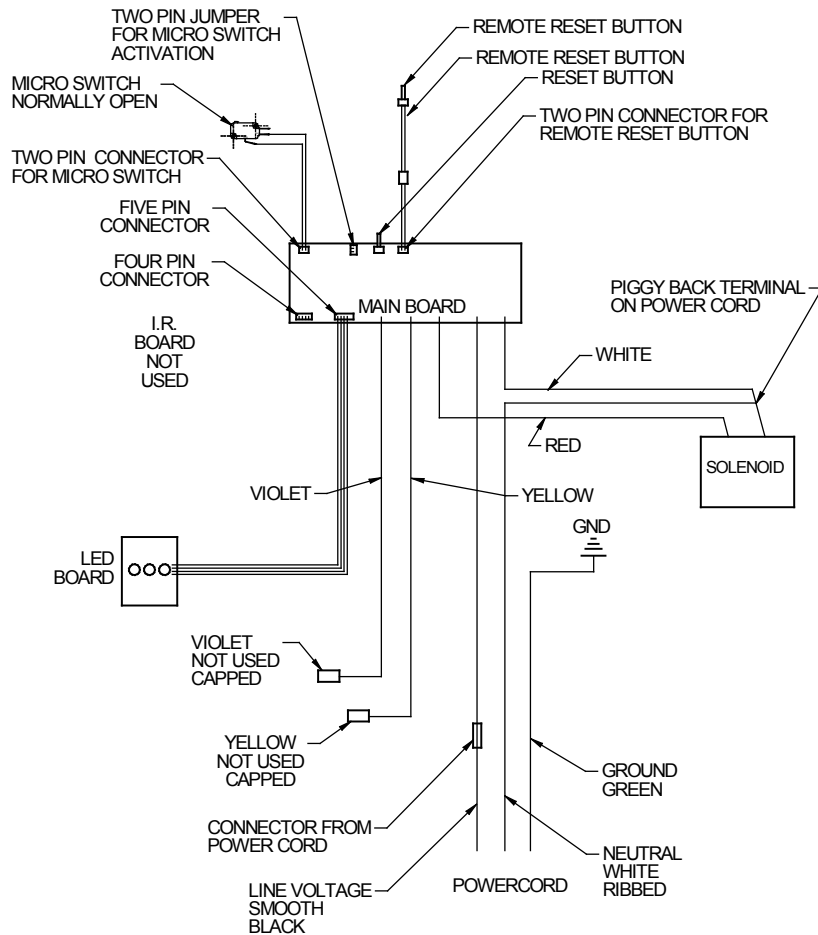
TWO PIN JUMPER FOR MICRO SWITCH ACTIVATION

REMOTE RESET BUTTON

REMOTE RESET BUTTON

RESET BUTTON

MICRO SWITCH NORMALLY OPEN

TWO PIN CONNECTOR FOR REMOTE RESET BUTTON

TWO PIN CONNECTOR FOR MICRO SWITCH

FIVE PIN CONNECTOR

FOUR PIN CONNECTOR

PIGGY BACK TERMINAL ON POWER CORD

MAIN BOARD

I.R. BOARD NOT USED

WHITE

RED

SOLENOID

VIOLET

YELLOW

GND

LED BOARD

VIOLET NOT USED CAPPED

YELLOW NOT USED CAPPED

GROUND GREEN

CONNECTOR FROM POWER CORD

NEUTRAL WHITE RIBBED

POWERCORD

LINE VOLTAGE SMOOTH BLACK